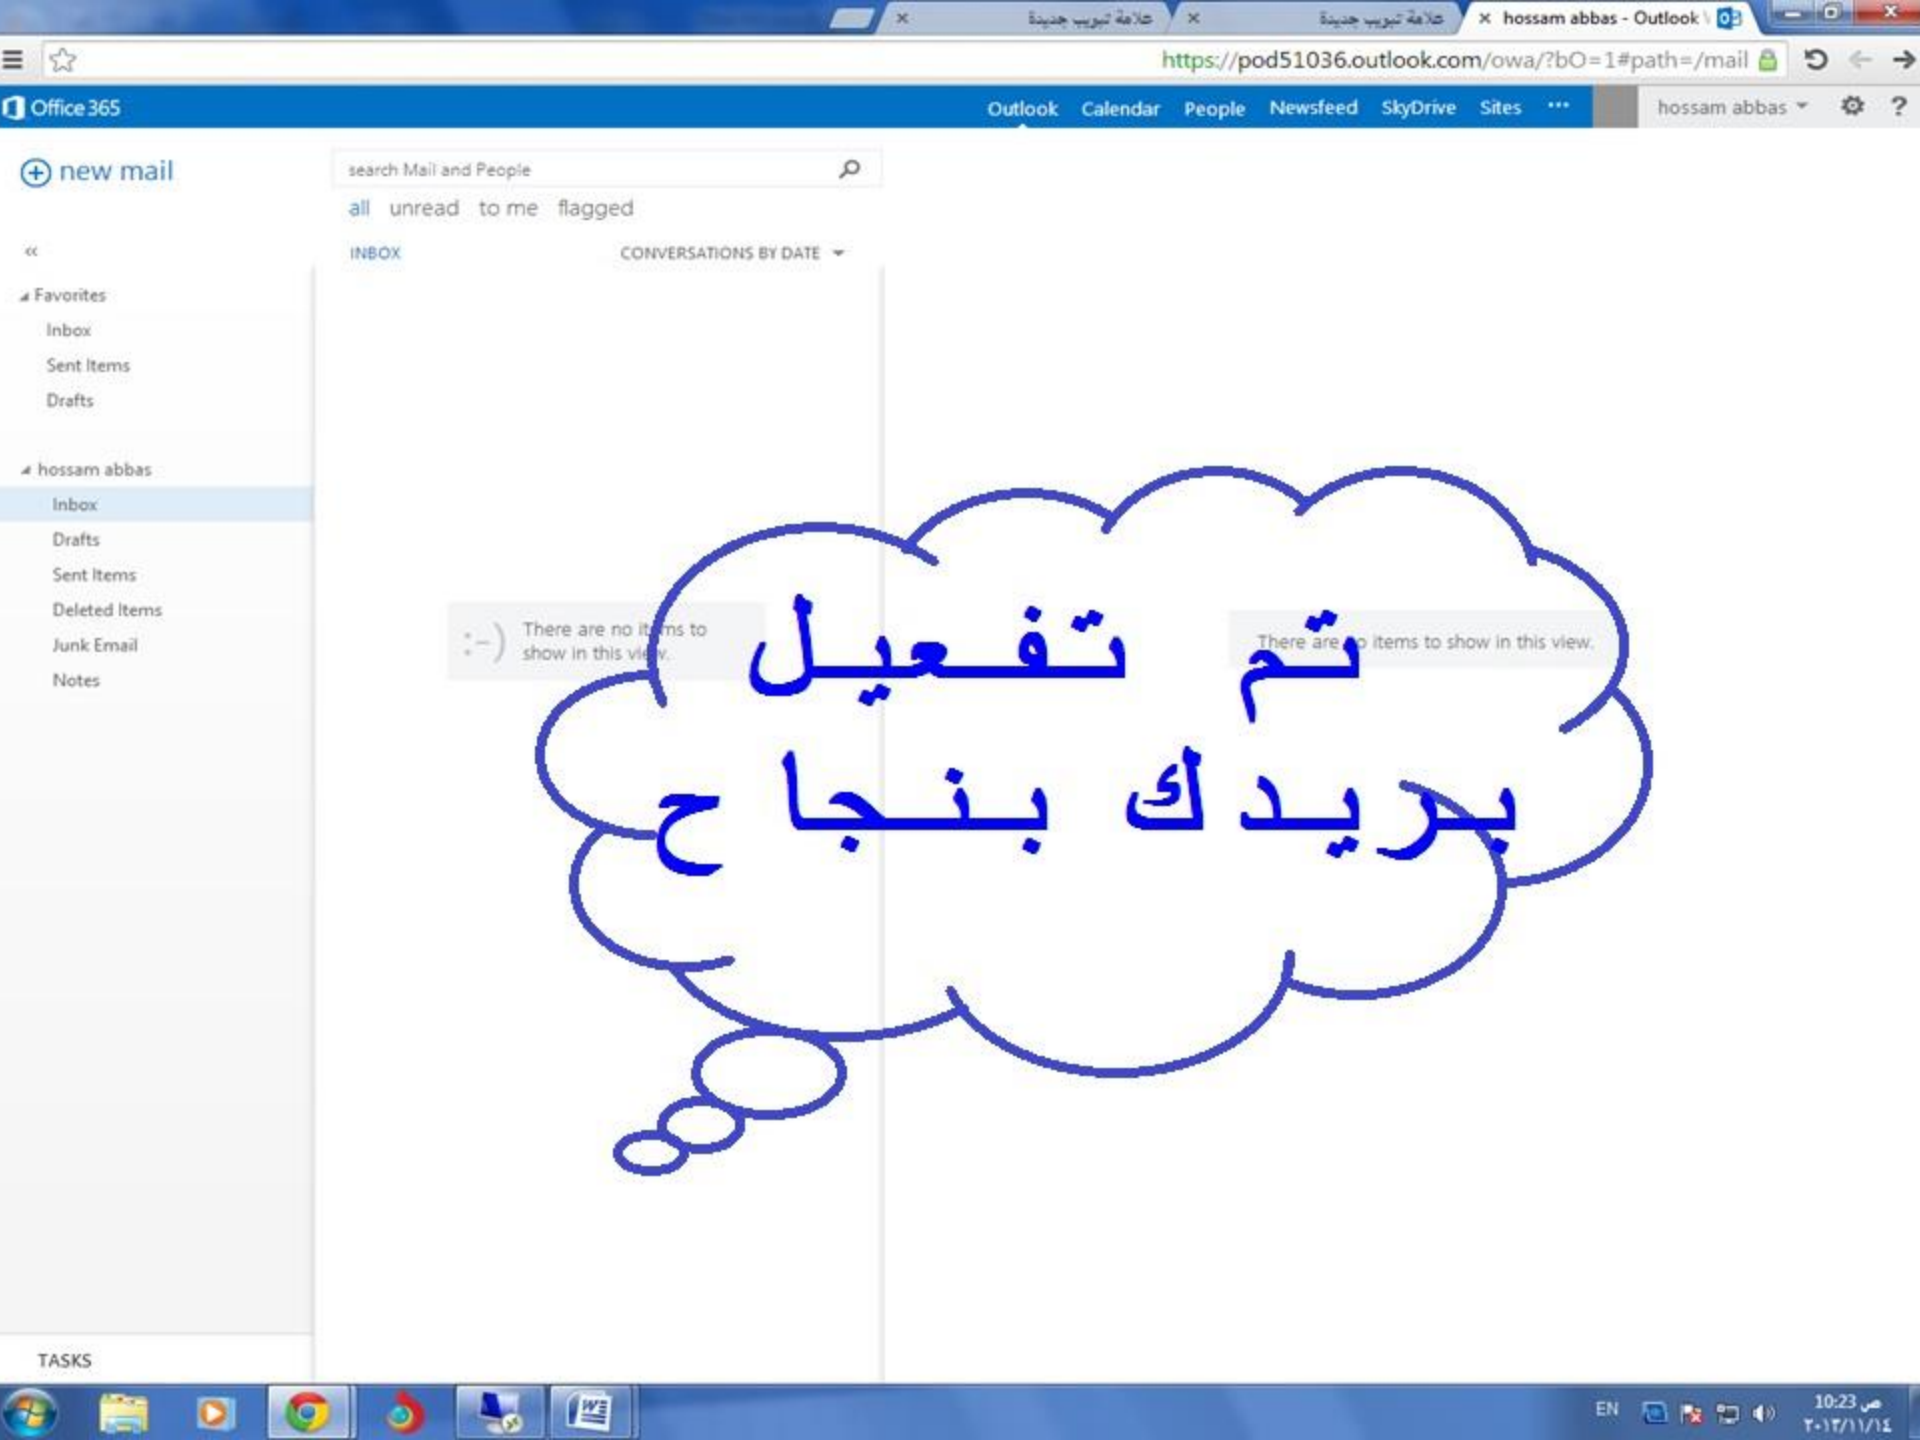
علامة تبويب جديدة ×
علامة تبويب جديدة ×
× hossam abbas - Outlook

https://pod51036.outlook.com/owa/?bO=1#path=/mail

Office 365
Outlook Calendar People Newsfeed SkyDrive Sites ···
hossam abbas

new mail

search Mail and People

all unread to me flagged

INBOX CONVERSATIONS BY DATE

«

Favorites
Inbox
Sent Items
Drafts

hossam abbas
Inbox
Drafts
Sent Items
Deleted Items
Junk Email
Notes

:-) There are no items to show in this view.

There are no items to show in this view.

تم تفعيل بريدك بنجاح

TASKS

EN
10:23 ص
٢٠١٢/١١/١٤